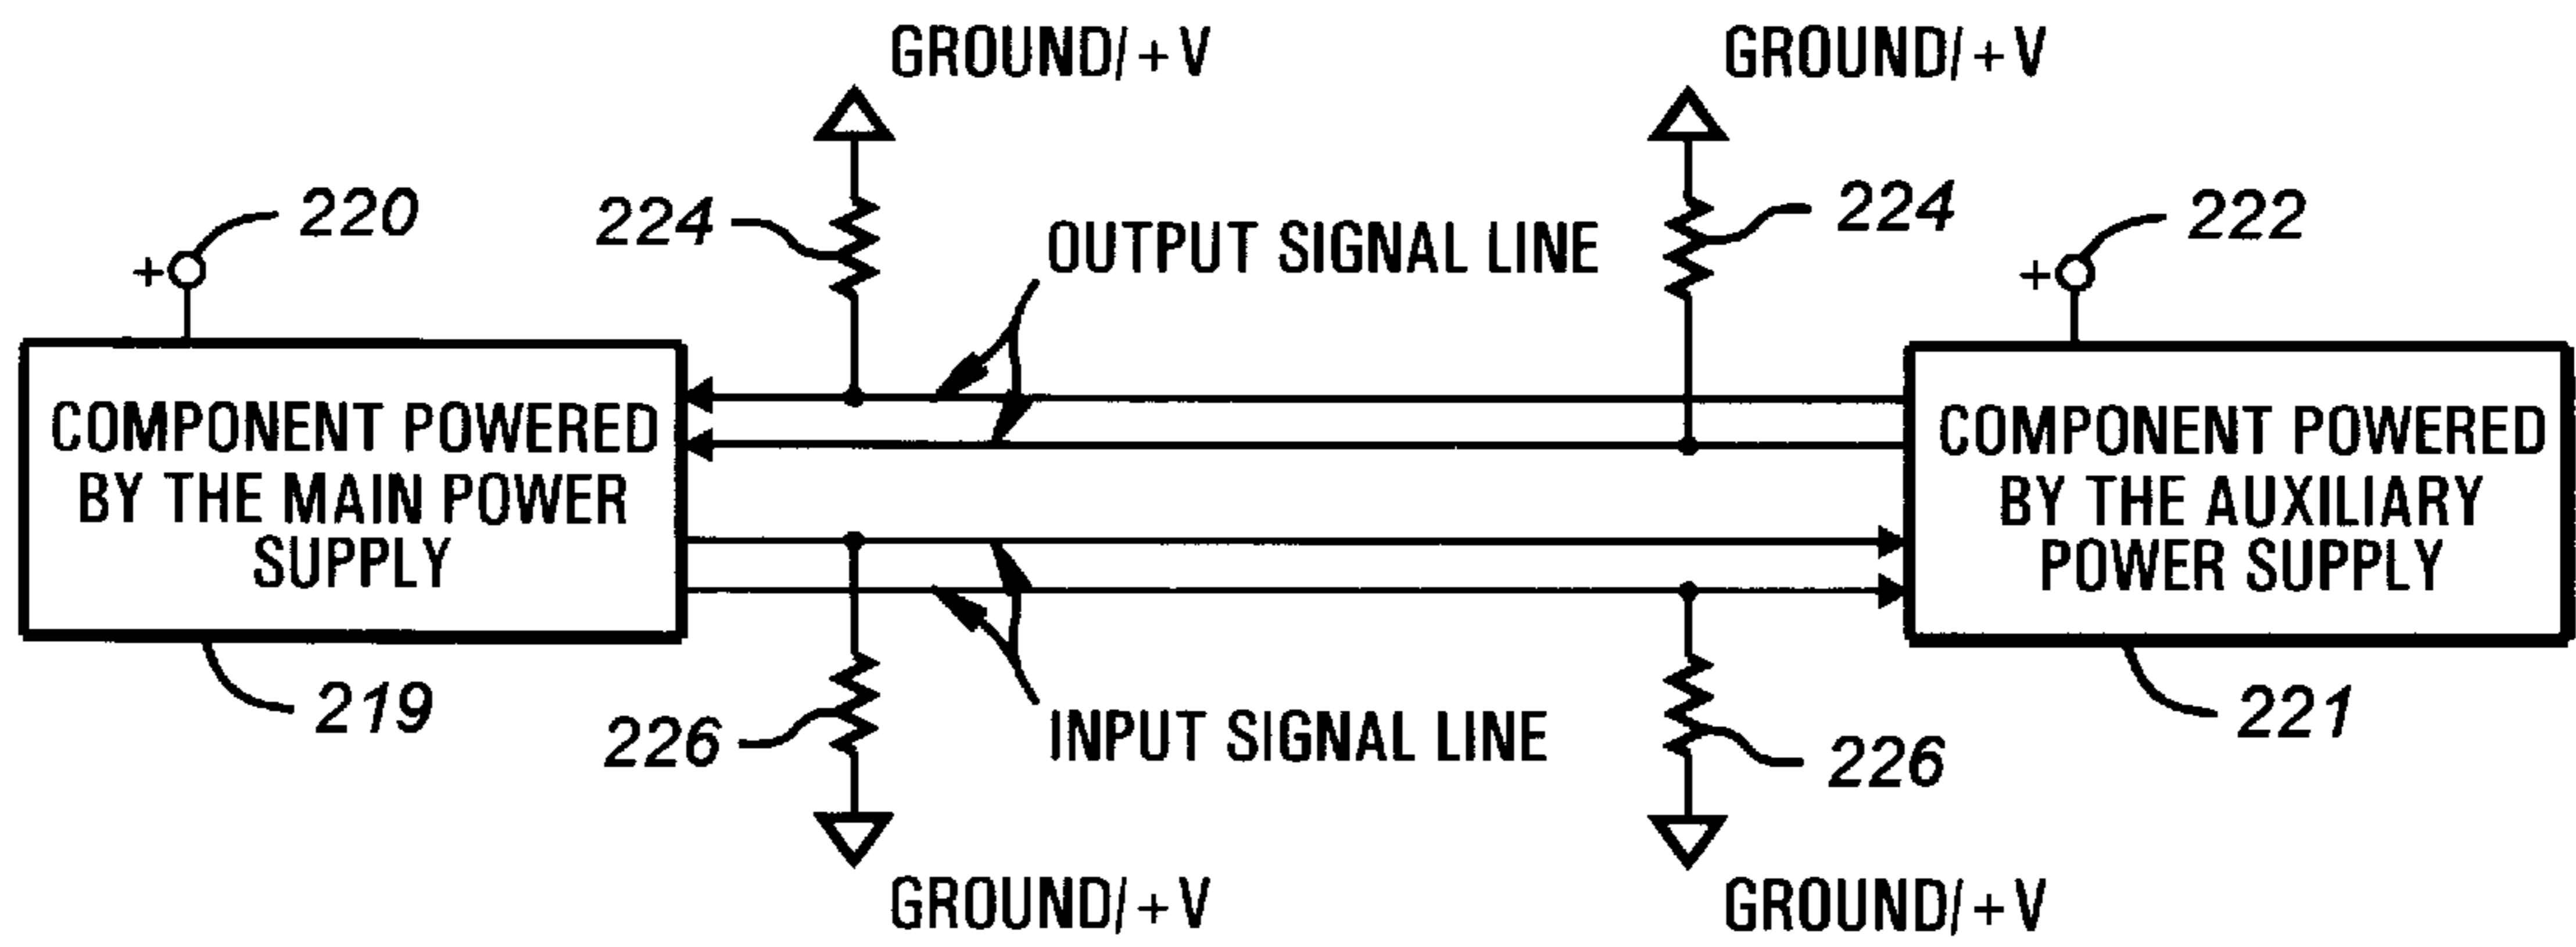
GROUND/+V

GROUND/+V

220

+

224

OUTPUT SIGNAL LINE

224

222

+

COMPONENT POWERED BY THE MAIN POWER SUPPLY

COMPONENT POWERED BY THE AUXILIARY POWER SUPPLY

219

226

INPUT SIGNAL LINE

221

226

GROUND/+V

GROUND/+V